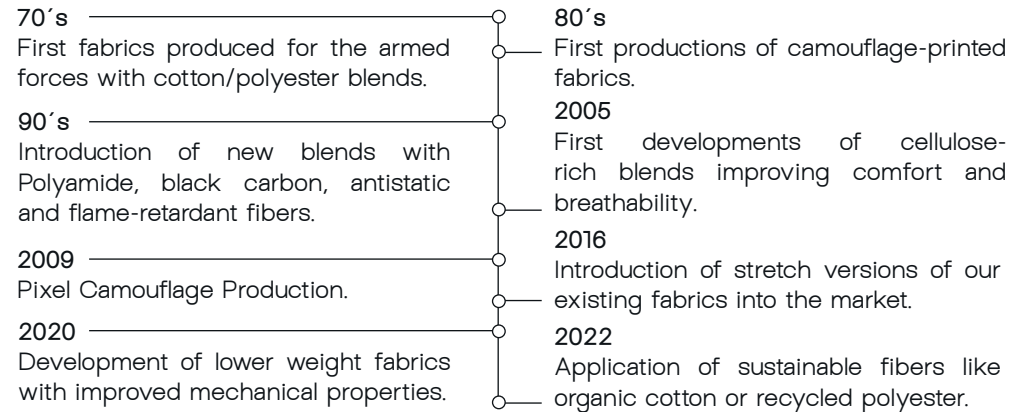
70´s
First fabrics produced for the armed forces with cotton/polyester blends.

80´s
First productions of camouflage-printed fabrics.

90´s
Introduction of new blends with Polyamide, black carbon, antistatic and flame-retardant fibers.

2005
First developments of cellulose-rich blends improving comfort and breathability.

2009
Pixel Camouflage Production.

2016
Introduction of stretch versions of our existing fabrics into the market.

2020
Development of lower weight fabrics with improved mechanical properties.

2022
Application of sustainable fibers like organic cotton or recycled polyester.